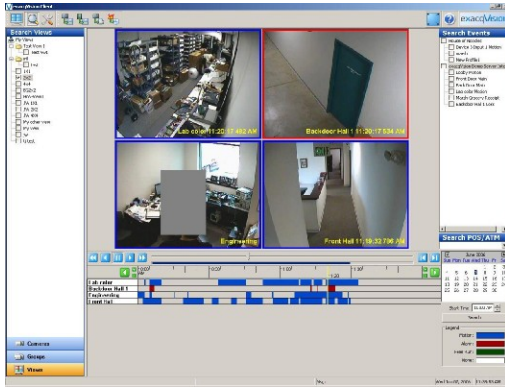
exacqVision

Search Views

My Views

Lab corner 11:20:17 AM

Backdoor Hall 1 11:20:17 AM

Engineering

Front Hall 11:19:32 AM

Search Events

Search POS/ATM

Lab corner
Backdoor Hall 1
Engineering
Front Hall

Cameras
Groups
Views

Start Time

Search

Legend

Motion
Alarm
Video Loss
None